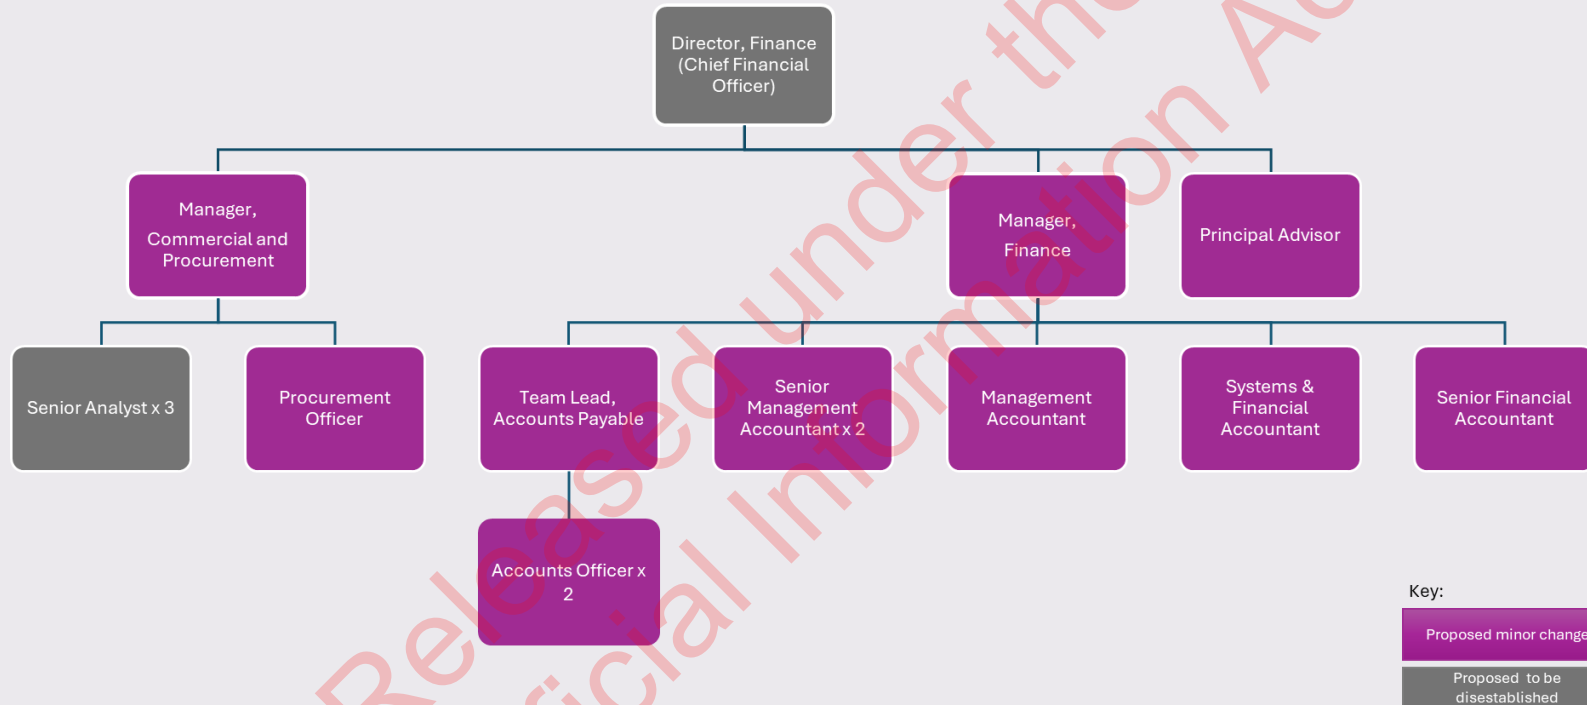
Director, Finance (Chief Financial Officer)

Manager, Commercial and Procurement

Manager, Finance

Principal Advisor

Senior Analyst x 3

Procurement Officer

Team Lead, Accounts Payable

Senior Management Accountant x 2

Management Accountant

Systems & Financial Accountant

Senior Financial Accountant

Accounts Officer x 2

Key:

Proposed minor change

Proposed to be disestablished

Released under the Official Information Act